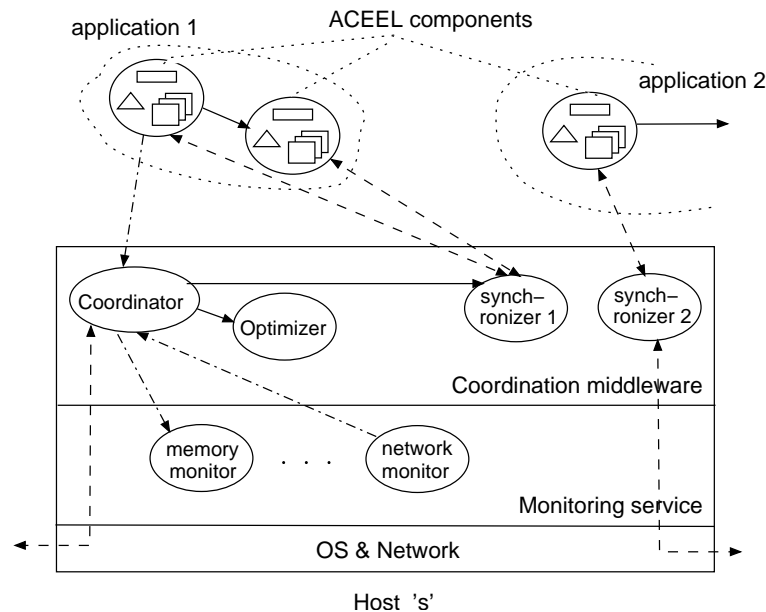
ACEEL components

application 1

application 2

Coordinator

Optimizer

synch–ronizer 1

synch–ronizer 2

Coordination middleware

memory monitor

. . .

network monitor

Monitoring service

OS & Network

Host 's'